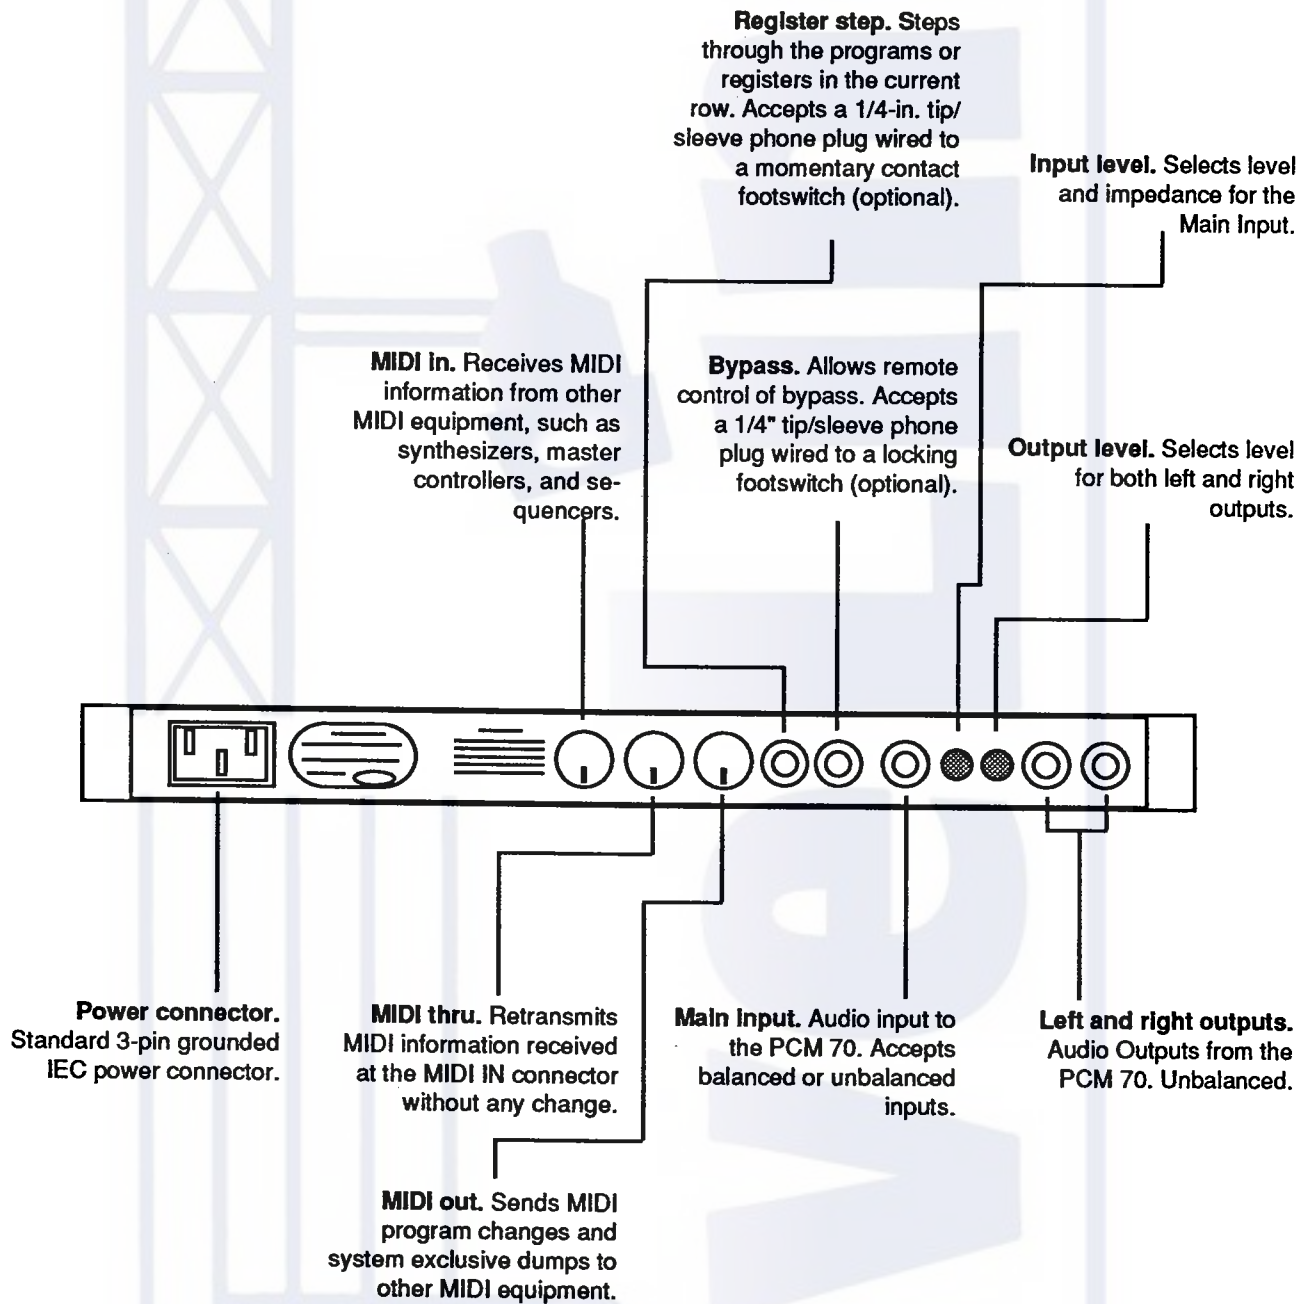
**Register step.** Steps through the programs or registers in the current row. Accepts a 1/4-in. tip/sleeve phone plug wired to a momentary contact footswitch (optional).

**Input level.** Selects level and impedance for the Main Input.

**MIDI in.** Receives MIDI information from other MIDI equipment, such as synthesizers, master controllers, and sequencers.

**Bypass.** Allows remote control of bypass. Accepts a 1/4" tip/sleeve phone plug wired to a locking footswitch (optional).

**Output level.** Selects level for both left and right outputs.

**Power connector.** Standard 3-pin grounded IEC power connector.

**MIDI thru.** Retransmits MIDI information received at the MIDI IN connector without any change.

**Main Input.** Audio input to the PCM 70. Accepts balanced or unbalanced inputs.

**Left and right outputs.** Audio Outputs from the PCM 70. Unbalanced.

**MIDI out.** Sends MIDI program changes and system exclusive dumps to other MIDI equipment.